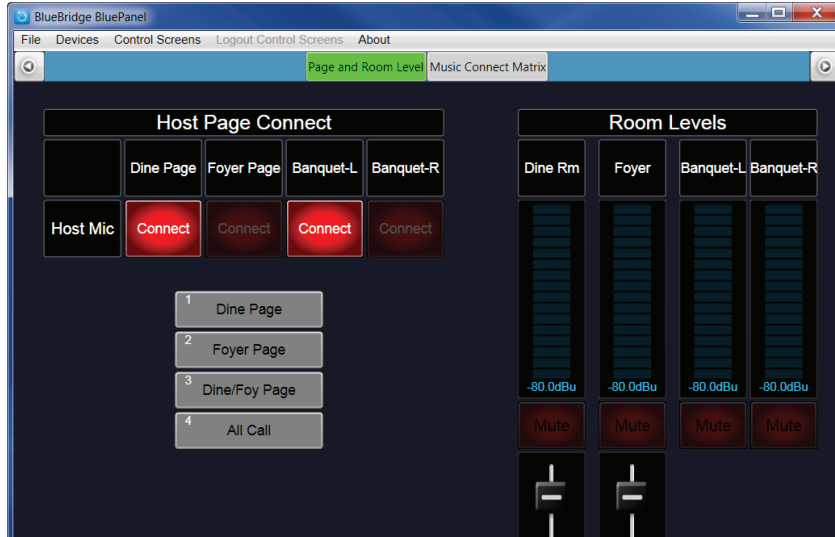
BlueBridge BluePanel

File Devices Control Screens Logout Control Screens About

Page and Room Level Music Connect Matrix

Host Page Connect

| | Dine Page | Foyer Page | Banquet-L | Banquet-R |
|---|---|---|---|---|
| Host Mic | Connect | Connect | Connect | Connect |

1 Dine Page
2 Foyer Page
3 Dine/Foy Page
4 All Call

Room Levels

| Dine Rm | Foyer | Banquet-L | Banquet-R |
|---|---|---|---|
| -80.0dBu | -80.0dBu | -80.0dBu | -80.0dBu |
| Mute | Mute | Mute | Mute |